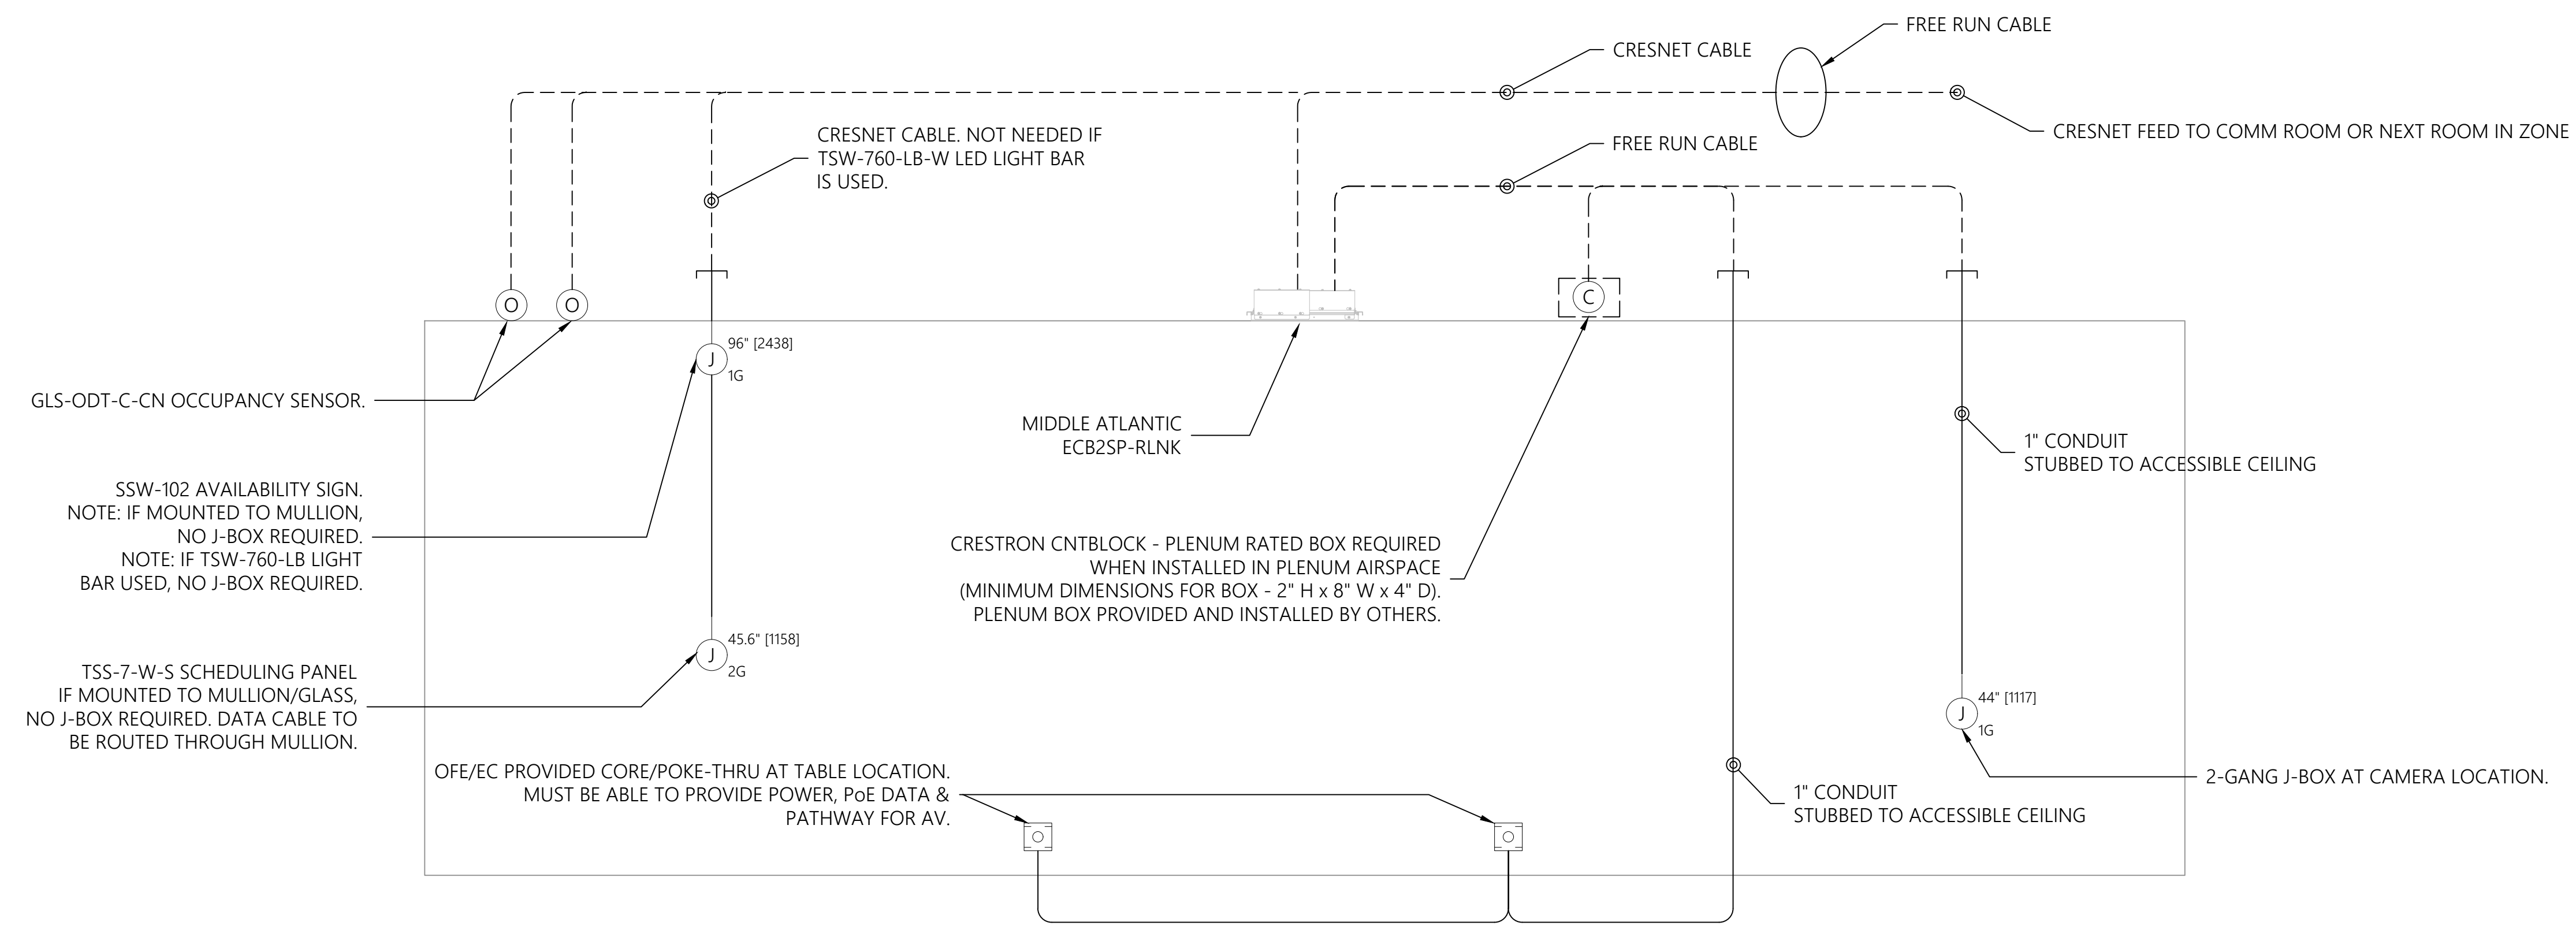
FREE RUN CABLE

CRESNET CABLE

CRESNET FEED TO COMM ROOM OR NEXT ROOM IN ZONE

CRESNET CABLE. NOT NEEDED IF TSW-760-LB-W LED LIGHT BAR IS USED.

FREE RUN CABLE

O O

C

96" [2438]
J
1G

GLS-ODT-C-CN OCCUPANCY SENSOR.

MIDDLE ATLANTIC ECB2SP-RLNK

1" CONDUIT STUBBED TO ACCESSIBLE CEILING

SSW-102 AVAILABILITY SIGN.
NOTE: IF MOUNTED TO MULLION, NO J-BOX REQUIRED.
NOTE: IF TSW-760-LB LIGHT BAR USED, NO J-BOX REQUIRED.

CRESTRON CNTBLOCK - PLENUM RATED BOX REQUIRED WHEN INSTALLED IN PLENUM AIRSPACE (MINIMUM DIMENSIONS FOR BOX - 2" H x 8" W x 4" D). PLENUM BOX PROVIDED AND INSTALLED BY OTHERS.

45.6" [1158]
J
2G

TSS-7-W-S SCHEDULING PANEL IF MOUNTED TO MULLION/GLASS, NO J-BOX REQUIRED. DATA CABLE TO BE ROUTED THROUGH MULLION.

44" [1117]
J
1G

OFE/EC PROVIDED CORE/POKE-THRU AT TABLE LOCATION. MUST BE ABLE TO PROVIDE POWER, PoE DATA & PATHWAY FOR AV.

1" CONDUIT STUBBED TO ACCESSIBLE CEILING

2-GANG J-BOX AT CAMERA LOCATION.